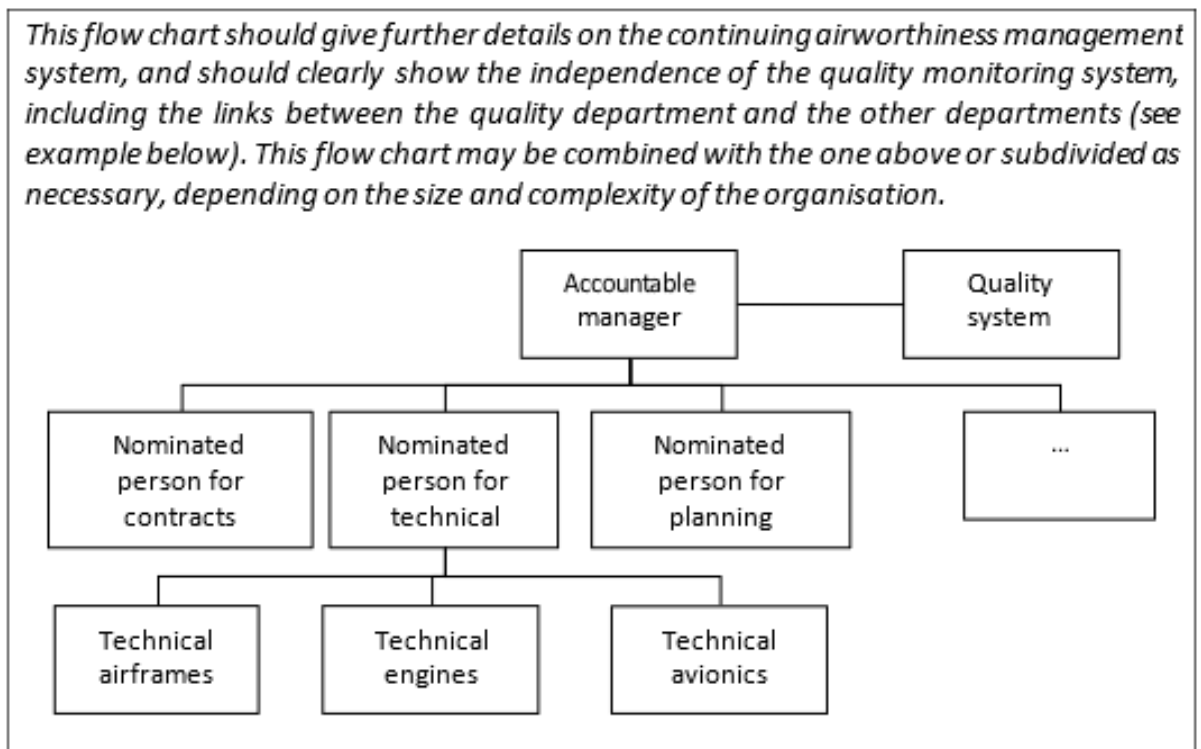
This flow chart should give further details on the continuing airworthiness management system, and should clearly show the independence of the quality monitoring system, including the links between the quality department and the other departments (see example below). This flow chart may be combined with the one above or subdivided as necessary, depending on the size and complexity of the organisation.

Accountable manager

Quality system

Nominated person for contracts

Nominated person for technical

Nominated person for planning

...

Technical airframes

Technical engines

Technical avionics